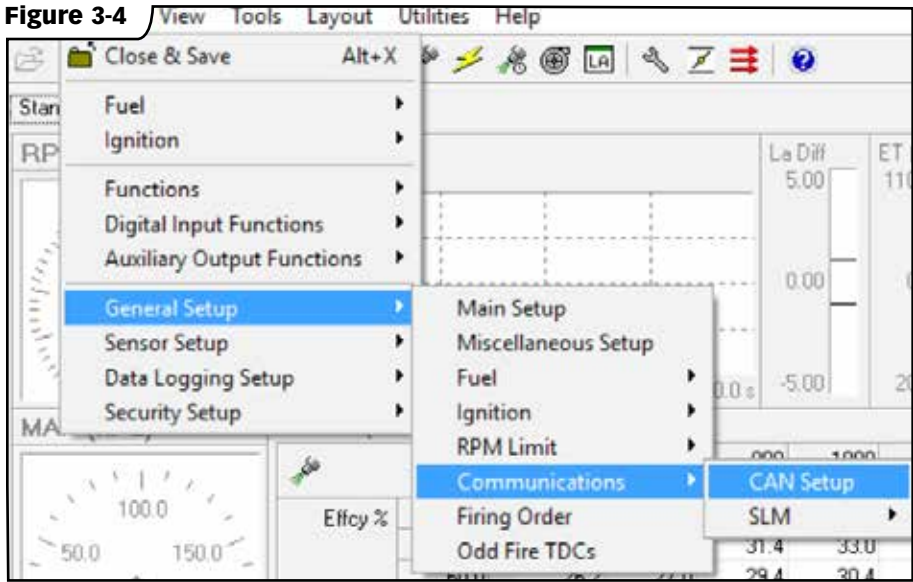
Figure 3-4

View Tools Layout Utilities Help

Close & Save Alt+X

Fuel

Ignition

Functions

Digital Input Functions

Auxiliary Output Functions

General Setup

Sensor Setup

Data Logging Setup

Security Setup

Main Setup

Miscellaneous Setup

Fuel

Ignition

RPM Limit

Communications

Firing Order

Odd Fire TDCs

CAN Setup

SLM

Stan

RP

MA

La Diff

5.00

0.00

-5.00

ET

110

20

0.0 s

100.0

50.0

150.0

Effcy %

31.4

33.0

29.4

30.4